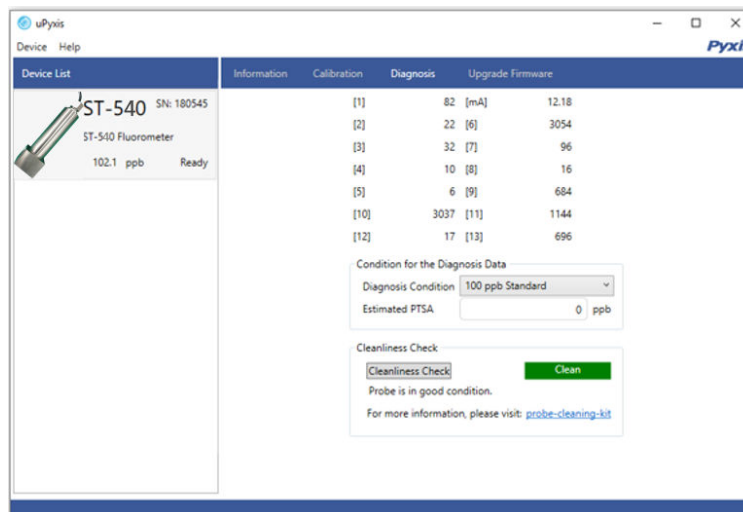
uPyxis

Device Help

Pyxi

Device List

ST-540 SN: 180545

ST-540 Fluorometer

102.1 ppb Ready

Information Calibration Diagnosis Upgrade Firmware

| | | | |
|---|---|---|---|
| [1] | 82 | [mA] | 12.18 |
| [2] | 22 | [6] | 3054 |
| [3] | 32 | [7] | 96 |
| [4] | 10 | [8] | 16 |
| [5] | 6 | [9] | 684 |
| [10] | 3037 | [11] | 1144 |
| [12] | 17 | [13] | 696 |

Condition for the Diagnosis Data

Diagnosis Condition 100 ppb Standard

Estimated PTSA 0 ppb

Cleanliness Check

Cleanliness Check

Clean

Probe is in good condition.

For more information, please visit: probe-cleaning-kit